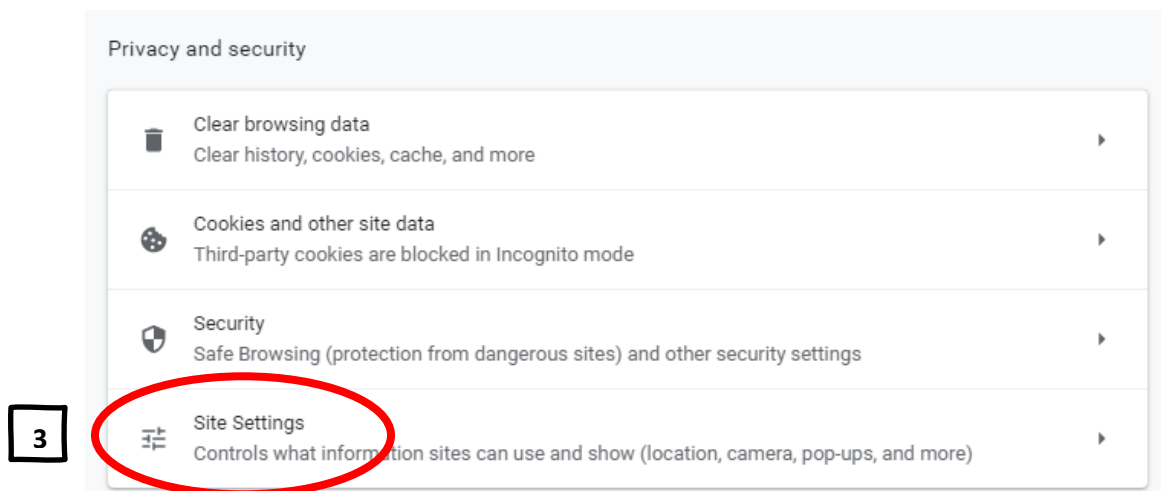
Privacy and security

Clear browsing data
Clear history, cookies, cache, and more

Cookies and other site data
Third-party cookies are blocked in Incognito mode

Security
Safe Browsing (protection from dangerous sites) and other security settings

3

Site Settings
Controls what information sites can use and show (location, camera, pop-ups, and more)